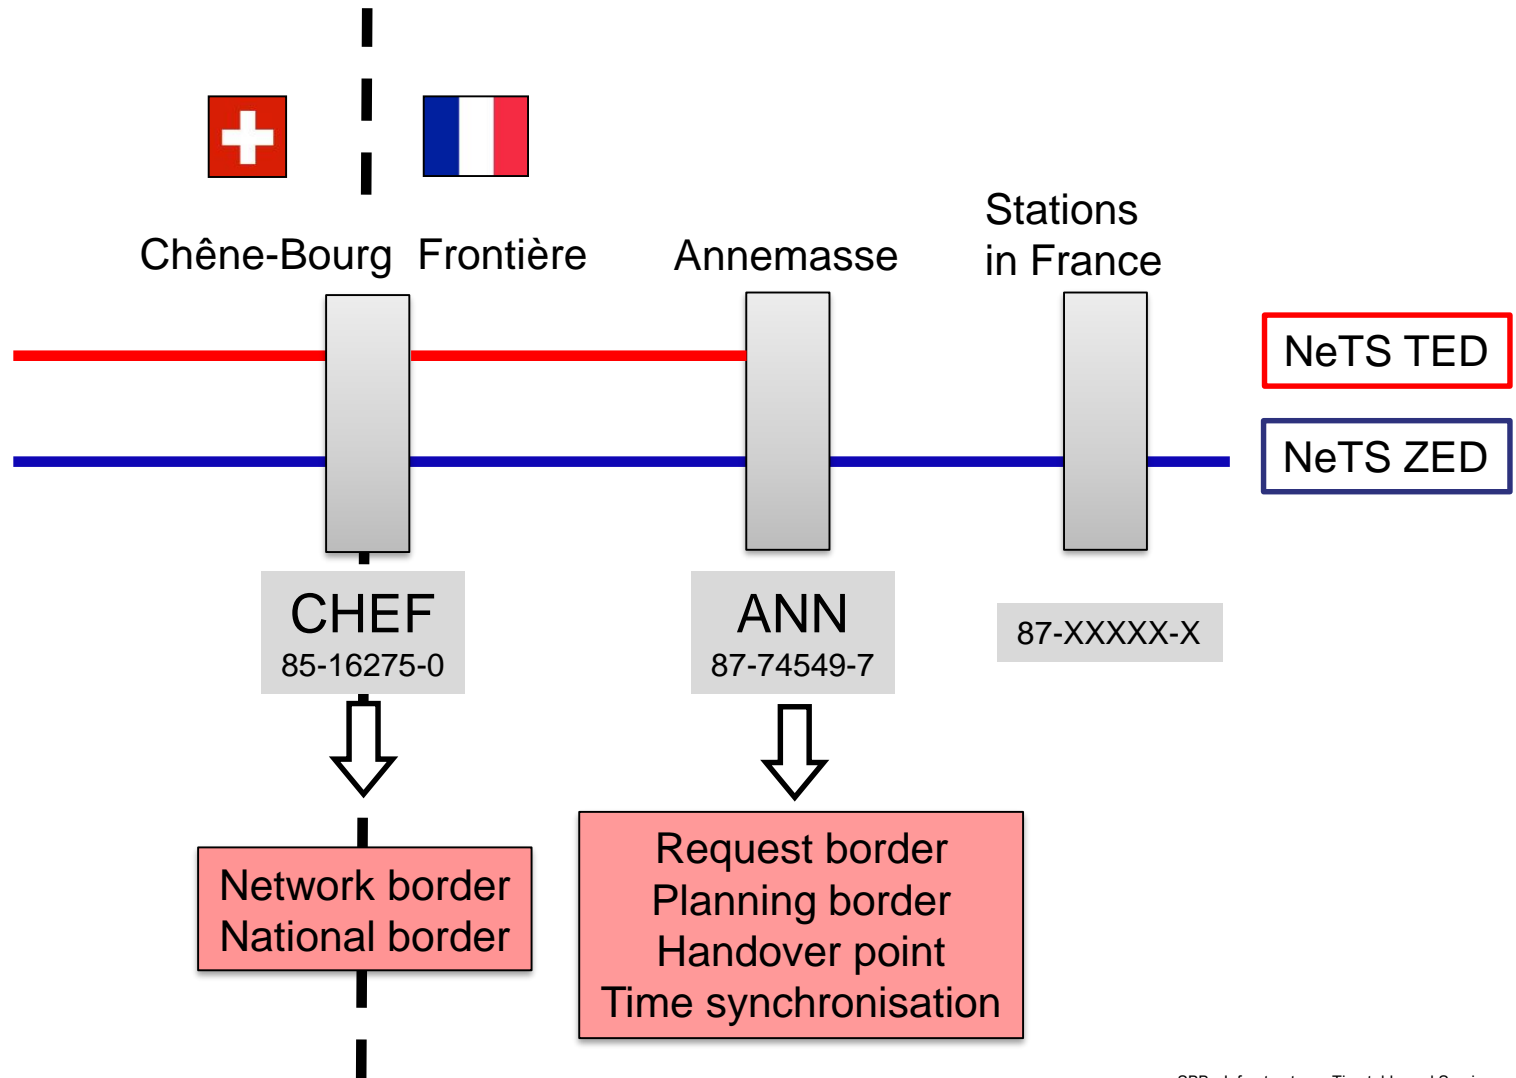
Chêne-Bourg Frontière

Annemasse

Stations in France

NeTS TED

NeTS ZED

CHEF
85-16275-0

ANN
87-74549-7

87-XXXXX-X

Network border
National border

Request border
Planning border
Handover point
Time synchronisation

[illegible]